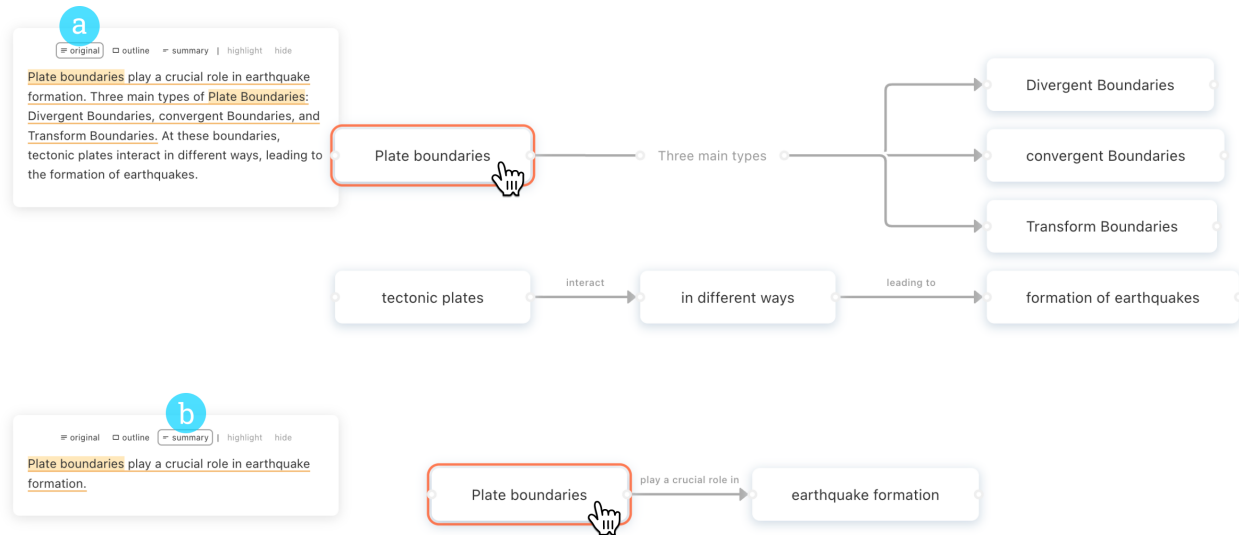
a

original outline summary | highlight hide

Plate boundaries play a crucial role in earthquake formation. Three main types of Plate Boundaries: Divergent Boundaries, convergent Boundaries, and Transform Boundaries. At these boundaries, tectonic plates interact in different ways, leading to the formation of earthquakes.

Plate boundaries

Three main types

Divergent Boundaries

convergent Boundaries

Transform Boundaries

tectonic plates

interact

in different ways

leading to

formation of earthquakes

b

original outline summary | highlight hide

Plate boundaries play a crucial role in earthquake formation.

Plate boundaries

play a crucial role in

earthquake formation